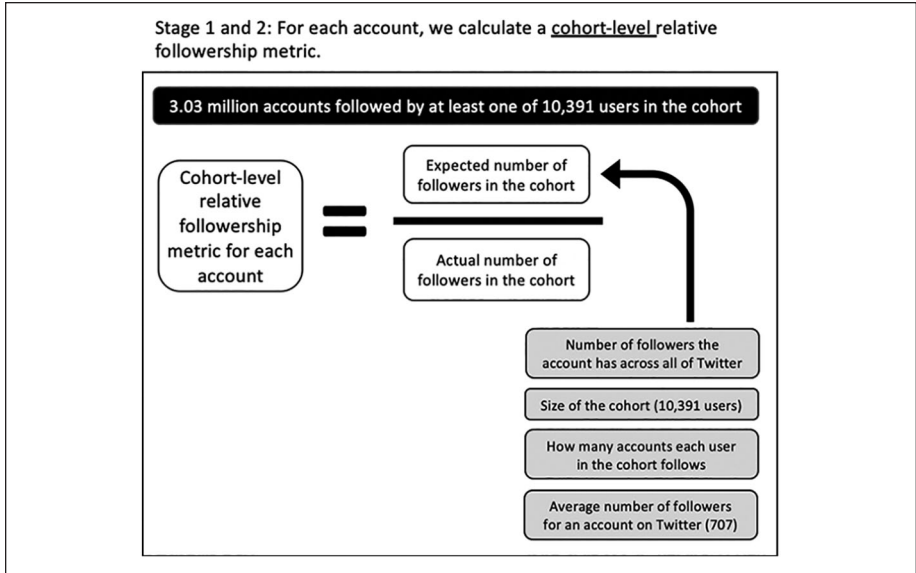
Stage 1 and 2: For each account, we calculate a cohort-level relative followership metric.

3.03 million accounts followed by at least one of 10,391 users in the cohort

Cohort-level relative followership metric for each account

Expected number of followers in the cohort

Actual number of followers in the cohort

Number of followers the account has across all of Twitter

Size of the cohort (10,391 users)

How many accounts each user in the cohort follows

Average number of followers for an account on Twitter (707)